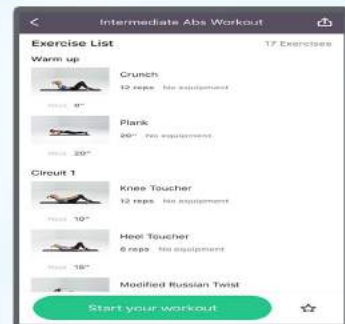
Intermediate Abs Workout

Exercise List
17 Exercises

Warm up

Crunch
12 reps No equipment

Rest 8"

Plank
20" No equipment

Rest 20"

Circuit 1

Knee Toucher
12 reps No equipment

Rest 10"

Heel Toucher
8 reps No equipment

Rest 15"

Modified Russian Twist

Start your workout